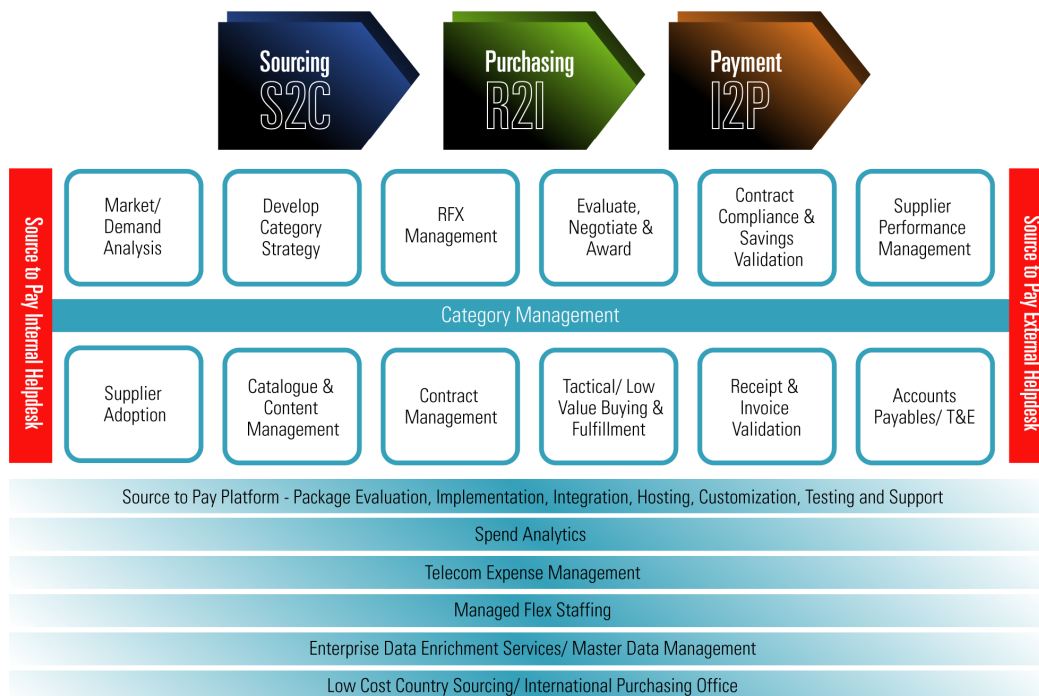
Sourcing
S2C

Purchasing
R2I

Payment
I2P

Source to Pay Internal Helpdesk

Market/ Demand Analysis

Develop Category Strategy

RFX Management

Evaluate, Negotiate & Award

Contract Compliance & Savings Validation

Supplier Performance Management

Source to Pay External Helpdesk

Category Management

Supplier Adoption

Catalogue & Content Management

Contract Management

Tactical/ Low Value Buying & Fulfillment

Receipt & Invoice Validation

Accounts Payables/ T&E

Source to Pay Platform - Package Evaluation, Implementation, Integration, Hosting, Customization, Testing and Support

Spend Analytics

Telecom Expense Management

Managed Flex Staffing

Enterprise Data Enrichment Services/ Master Data Management

Low Cost Country Sourcing/ International Purchasing Office